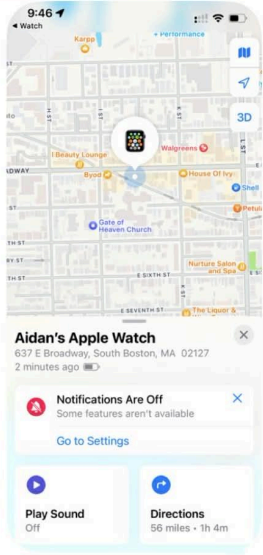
9:46
◂ Watch

Karpp
Performance
3D
I Beauty Lounge
Walgreens
ROADWAY
Byod
House Of Ivy
Shell
Gate of Heaven Church
E SIXTH ST
Nurture Salon and Spa
E SEVENTH ST
The Liquor &

Aidan's Apple Watch
637 E Broadway, South Boston, MA 02127
2 minutes ago

Notifications Are Off
Some features aren't available
Go to Settings

Play Sound
Off

Directions
56 miles · 1h 4m